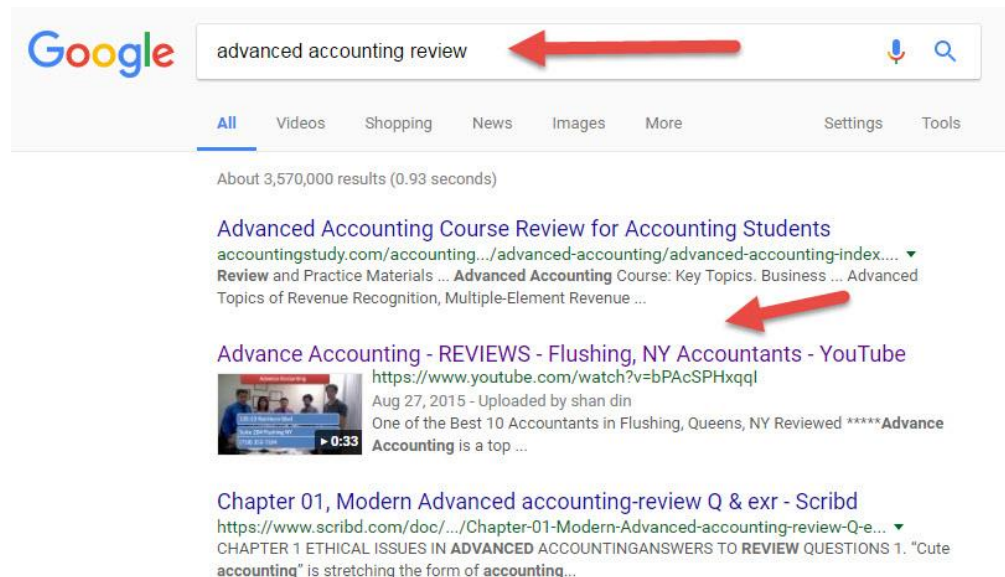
Google

advanced accounting review

All Videos Shopping News Images More Settings Tools

About 3,570,000 results (0.93 seconds)

Advanced Accounting Course Review for Accounting Students
accountingstudy.com/accounting.../advanced-accounting/advanced-accounting-index.... ▾
Review and Practice Materials ... Advanced Accounting Course: Key Topics. Business ... Advanced Topics of Revenue Recognition, Multiple-Element Revenue ...

Advance Accounting - REVIEWS - Flushing, NY Accountants - YouTube
https://www.youtube.com/watch?v=bPAcSPHxqqI
Aug 27, 2015 - Uploaded by shan din
One of the Best 10 Accountants in Flushing, Queens, NY Reviewed *****Advance Accounting is a top ...
▸ 0:33

Chapter 01, Modern Advanced accounting-review Q & exr - Scribd
https://www.scribd.com/doc/.../Chapter-01-Modern-Advanced-accounting-review-Q-e... ▾
CHAPTER 1 ETHICAL ISSUES IN ADVANCED ACCOUNTINGANSWERS TO REVIEW QUESTIONS 1. "Cute accounting" is stretching the form of accounting...